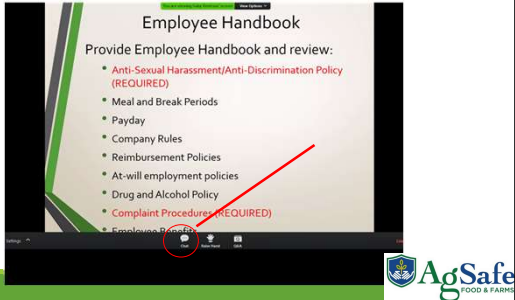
You are viewing Katie Whitmer's screen View Options

Employee Handbook

Provide Employee Handbook and review:

- Anti-Sexual Harassment/Anti-Discrimination Policy (REQUIRED)
- Meal and Break Periods
- Payday
- Company Rules
- Reimbursement Policies
- At-will employment policies
- Drug and Alcohol Policy
- Complaint Procedures (REQUIRED)
- Employee Benefits

Settings

Chat

Raise Hand

Q&A

AgSafe FOOD & FARMS